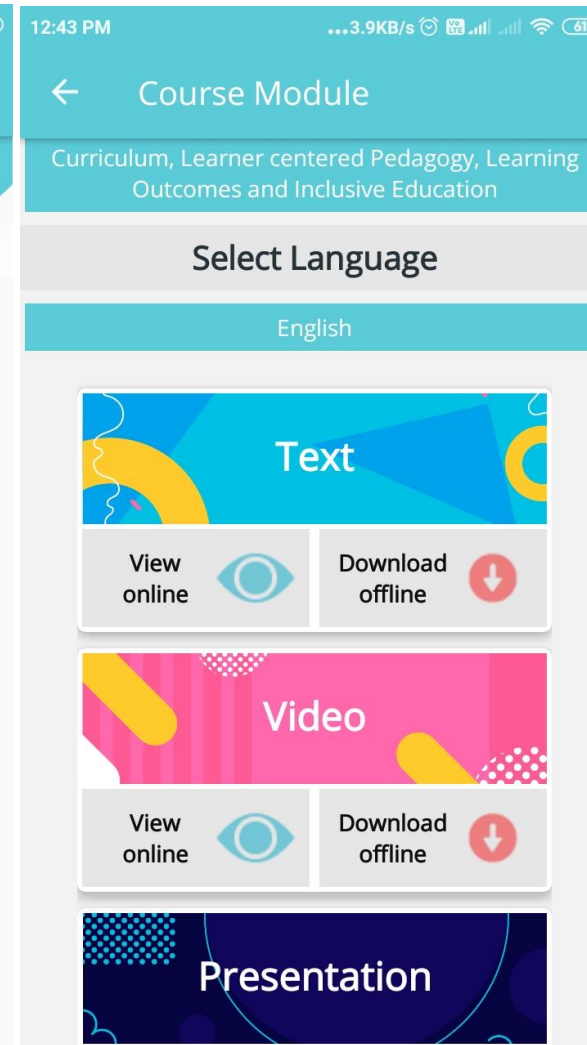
12:43 PM ...3.9KB/s 61

Course Module

Curriculum, Learner centered Pedagogy, Learning Outcomes and Inclusive Education

Select Language

English

Text

View online

Download offline

Video

View online

Download offline

Presentation